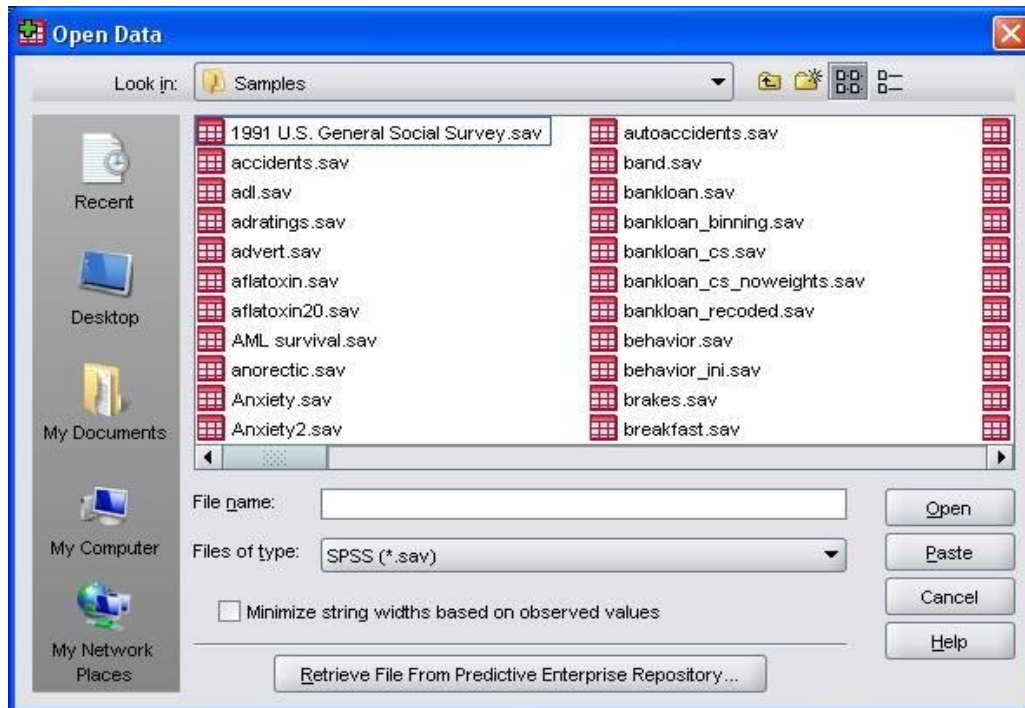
Open Data

Look in: Samples

Recent

Desktop

My Documents

My Computer

My Network Places

1991 U.S. General Social Survey.sav
accidents.sav
adl.sav
adratings.sav
advert.sav
aflatoxin.sav
aflatoxin20.sav
AML survival.sav
anorectic.sav
Anxiety.sav
Anxiety2.sav

autoaccidents.sav
band.sav
bankloan.sav
bankloan_binning.sav
bankloan_cs.sav
bankloan_cs_noweights.sav
bankloan_recoded.sav
behavior.sav
behavior_ini.sav
brakes.sav
breakfast.sav

File name:

Files of type: SPSS (*.sav)

Minimize string widths based on observed values

Retrieve File From Predictive Enterprise Repository...

Open

Paste

Cancel

Help